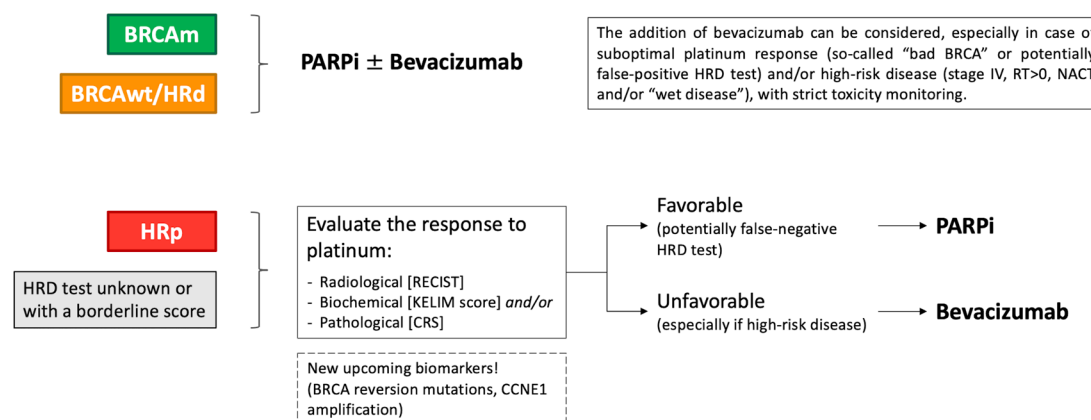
BRCAm

BRCAwt/HRd

PARPi $\pm$ Bevacizumab

The addition of bevacizumab can be considered, especially in case o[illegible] suboptimal platinum response (so-called "bad BRCA" or potentially false-positive HRD test) and/or high-risk disease (stage IV, RT>0, NACT and/or "wet disease"), with strict toxicity monitoring.

HRp

HRD test unknown or with a borderline score

Evaluate the response to platinum:
- Radiological [RECIST]
- Biochemical [KELIM score] and/or
- Pathological [CRS]

New upcoming biomarkers! (BRCA reversion mutations, CCNE1 amplification)

Favorable (potentially false-negative HRD test)

PARPi

Unfavorable (especially if high-risk disease)

Bevacizumab